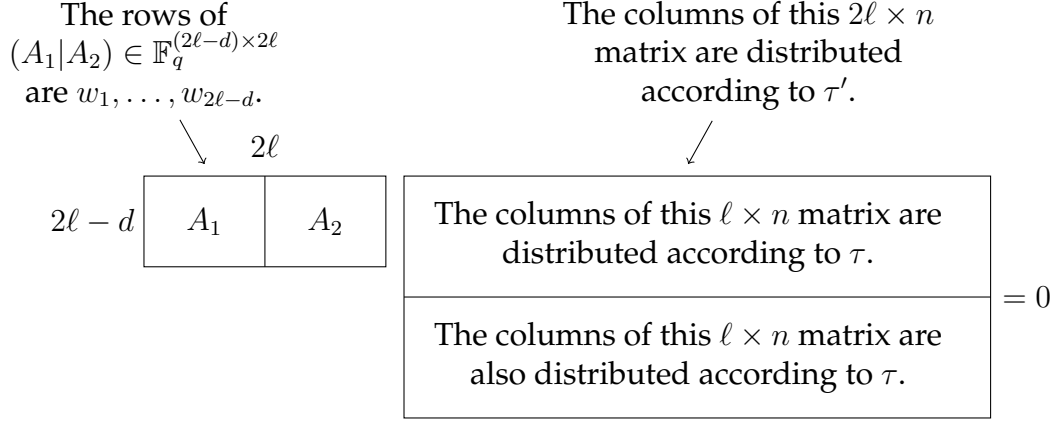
The rows of $(A_1|A_2) \in \mathbb{F}_q^{(2\ell-d)\times 2\ell}$ are $w_1, \ldots, w_{2\ell-d}$.

The columns of this $2\ell \times n$ matrix are distributed according to $\tau'$.

$2\ell$

$2\ell - d$

$A_1$

$A_2$

The columns of this $\ell \times n$ matrix are distributed according to $\tau$.

The columns of this $\ell \times n$ matrix are also distributed according to $\tau$.

$= 0$